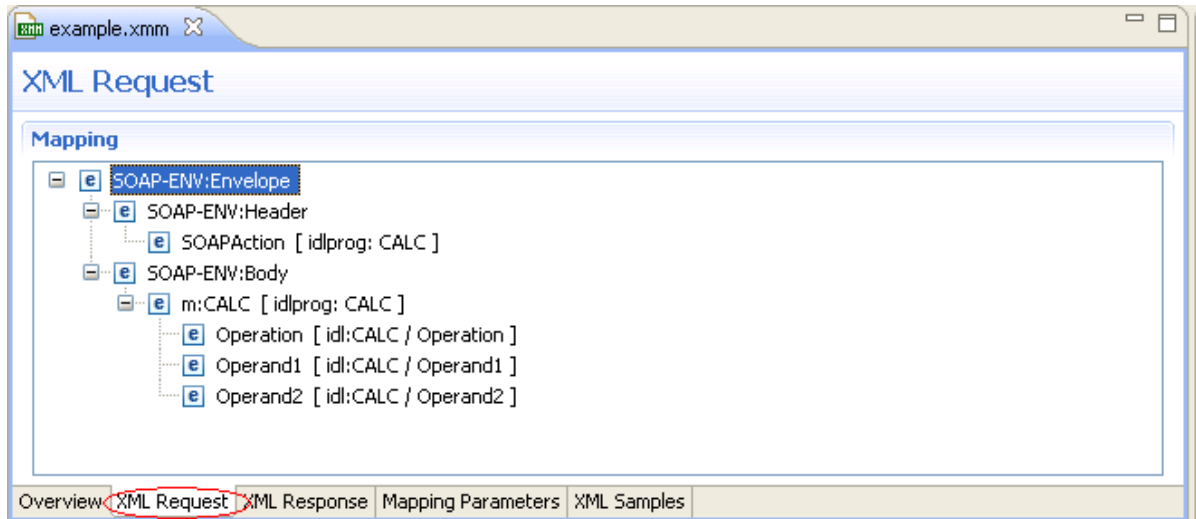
example.xmm

XML Request

Mapping

e SOAP-ENV:Envelope
e SOAP-ENV:Header
e SOAPAction [ idlprog: CALC ]
e SOAP-ENV:Body
e m:CALC [ idlprog: CALC ]
e Operation [ idl:CALC / Operation ]
e Operand1 [ idl:CALC / Operand1 ]
e Operand2 [ idl:CALC / Operand2 ]

Overview | XML Request | XML Response | Mapping Parameters | XML Samples